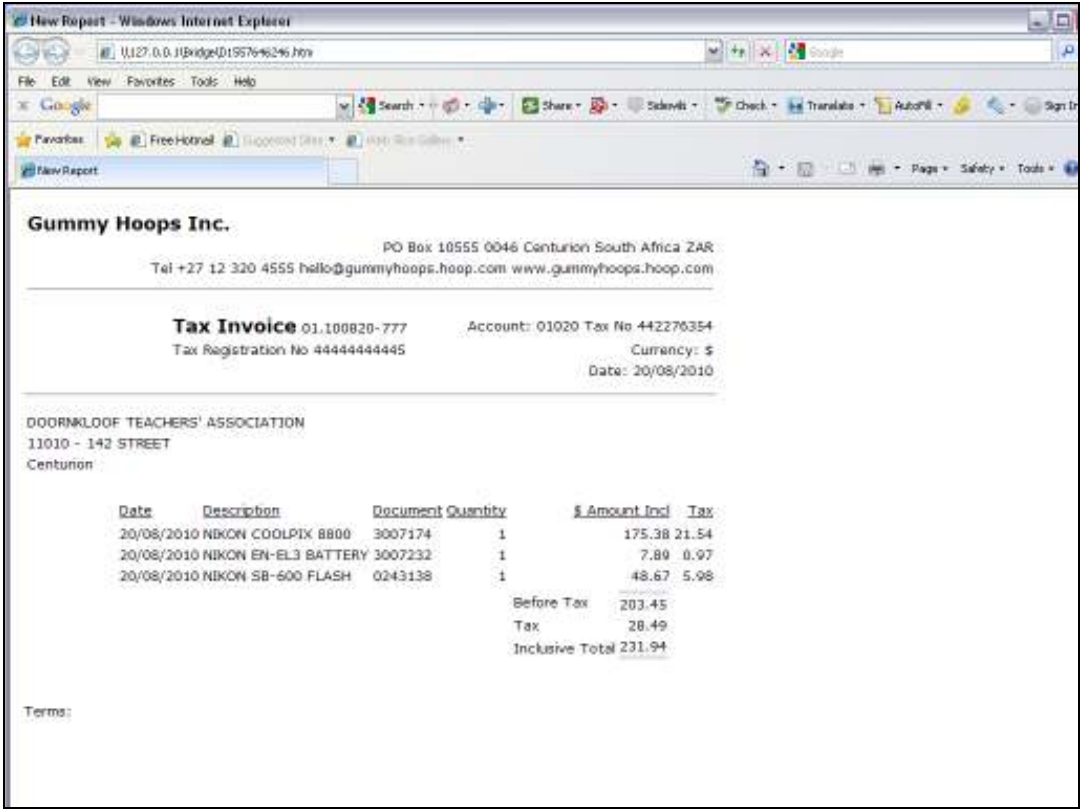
New Report - Windows Internet Explorer

\\127.0.0.1\Bridge\D1557646246.htm

Google

File Edit View Favorites Tools Help

Google

Search · Share · Sidewiki · Check · Translate · AutoFill · Sign In

Favorites Free Hotmail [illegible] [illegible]

New Report

Page · Safety · Tools ·

Gummy Hoops Inc.

PO Box 10555 0046 Centurion South Africa ZAR

Tel +27 12 320 4555 hello@gummyhoops.hoop.com www.gummyhoops.hoop.com

Tax Invoice 01.100820-777

Tax Registration No 44444444445

Account: 01020 Tax No 442276354

Currency: $

Date: 20/08/2010

DOORNKLOOF TEACHERS' ASSOCIATION
11010 - 142 STREET
Centurion

| Date | Description | Document | Quantity | $ Amount Incl | Tax |
|---|---|---|---|---|---|
| 20/08/2010 | NIKON COOLPIX 8800 | 3007174 | 1 | 175.38 | 21.54 |
| 20/08/2010 | NIKON EN-EL3 BATTERY | 3007232 | 1 | 7.89 | 0.97 |
| 20/08/2010 | NIKON SB-600 FLASH | 0243138 | 1 | 48.67 | 5.98 |

Before Tax 203.45
Tax 28.49
Inclusive Total 231.94

Terms: